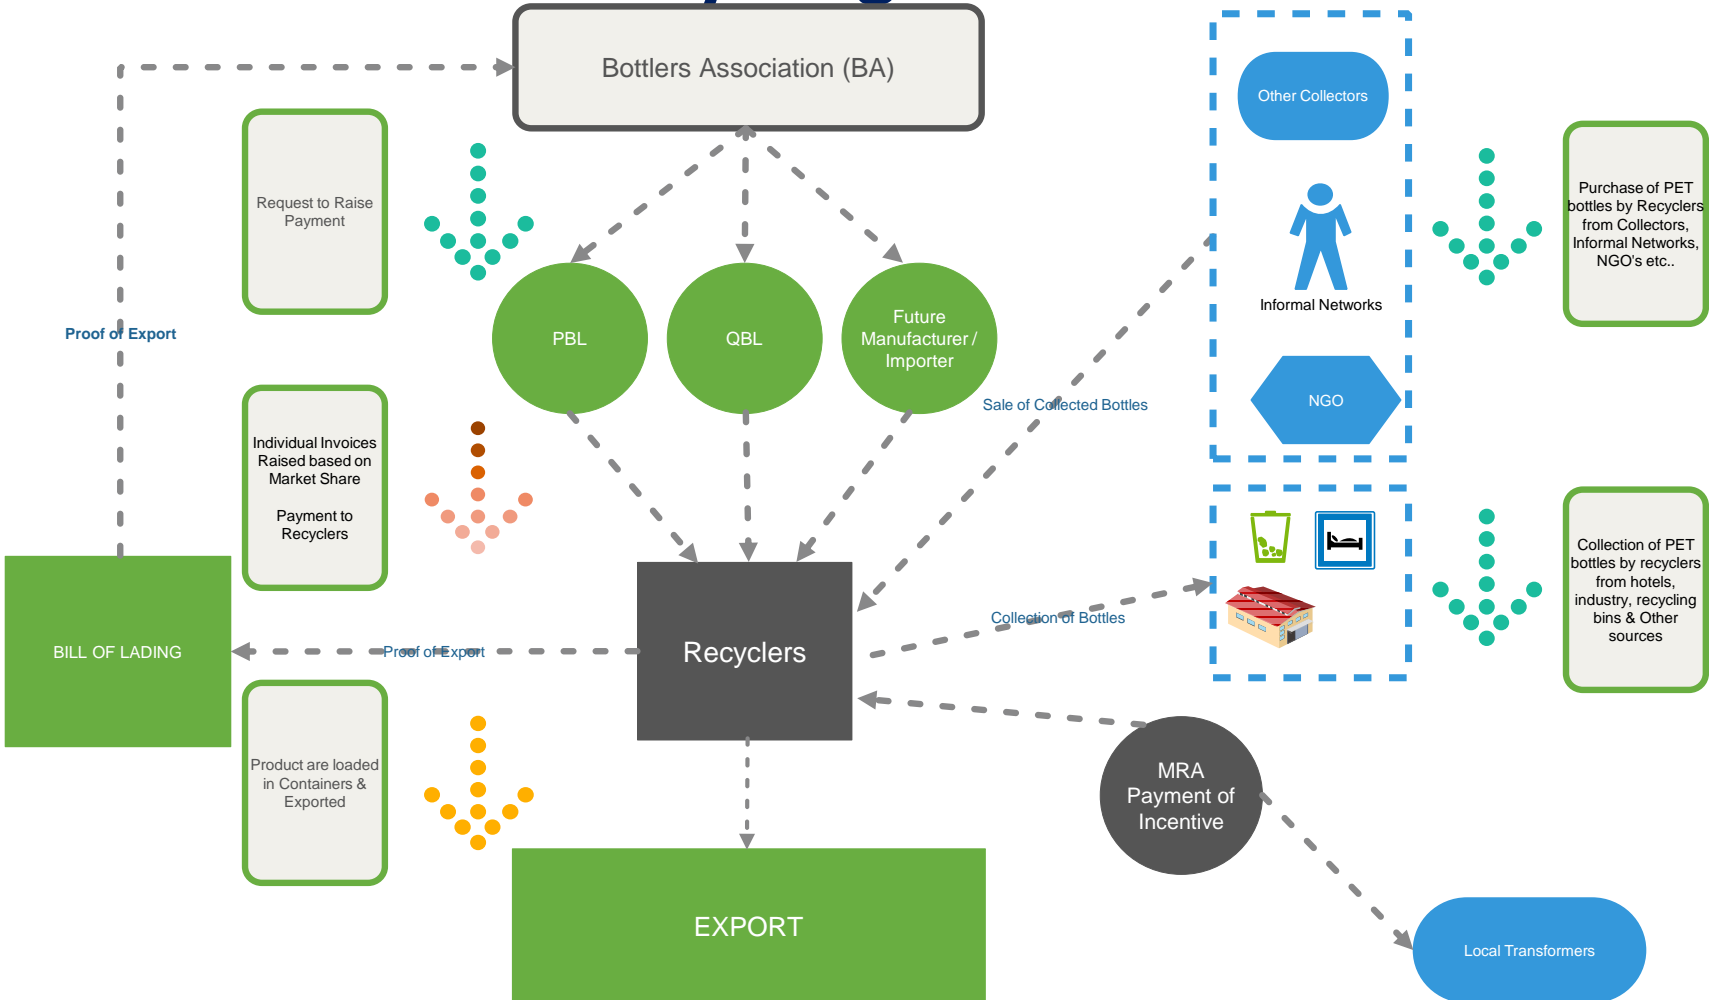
Bottlers Association (BA)

Request to Raise Payment

Proof of Export

PBL

QBL

Future Manufacturer / Importer

Other Collectors

Informal Networks

NGO

Purchase of PET bottles by Recyclers from Collectors, Informal Networks, NGO's etc..

Sale of Collected Bottles

Individual Invoices Raised based on Market Share

Payment to Recyclers

Collection of PET bottles by recyclers from hotels, industry, recycling bins & Other sources

Collection of Bottles

BILL OF LADING

Proof of Export

Recyclers

Product are loaded in Containers & Exported

MRA Payment of Incentive

EXPORT

Local Transformers